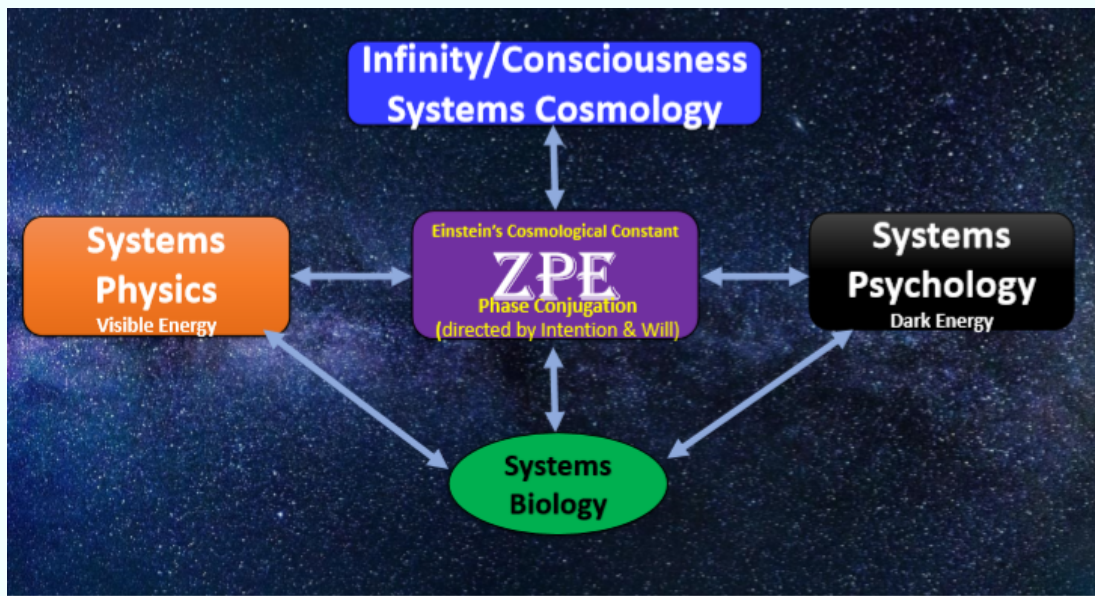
Infinity/Consciousness
Systems Cosmology

Systems
Physics
Visible Energy

Einstein's Cosmological Constant
ZPE
Phase Conjugation
(directed by Intention & Will)

Systems
Psychology
Dark Energy

Systems
Biology